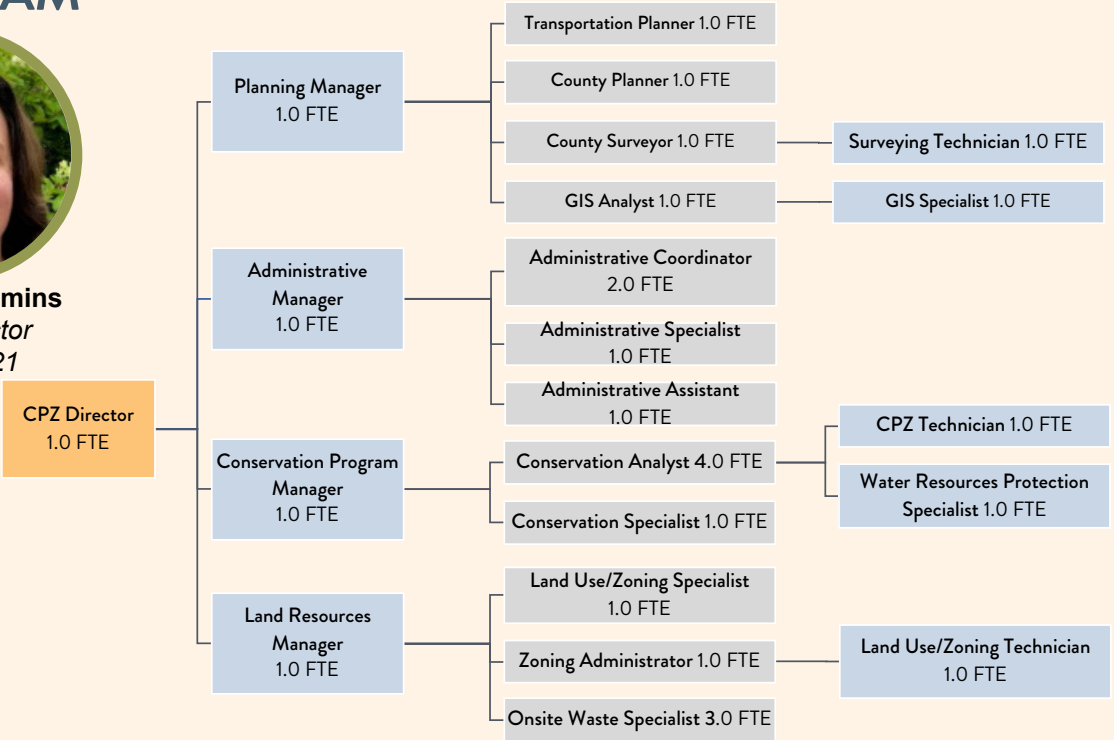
AM

mins
tor
21

CPZ Director 1.0 FTE

Planning Manager 1.0 FTE

Transportation Planner 1.0 FTE

County Planner 1.0 FTE

County Surveyor 1.0 FTE

Surveying Technician 1.0 FTE

GIS Analyst 1.0 FTE

GIS Specialist 1.0 FTE

Administrative Manager 1.0 FTE

Administrative Coordinator 2.0 FTE

Administrative Specialist 1.0 FTE

Administrative Assistant 1.0 FTE

Conservation Program Manager 1.0 FTE

Conservation Analyst 4.0 FTE

CPZ Technician 1.0 FTE

Water Resources Protection Specialist 1.0 FTE

Conservation Specialist 1.0 FTE

Land Resources Manager 1.0 FTE

Land Use/Zoning Specialist 1.0 FTE

Zoning Administrator 1.0 FTE

Land Use/Zoning Technician 1.0 FTE

Onsite Waste Specialist 3.0 FTE